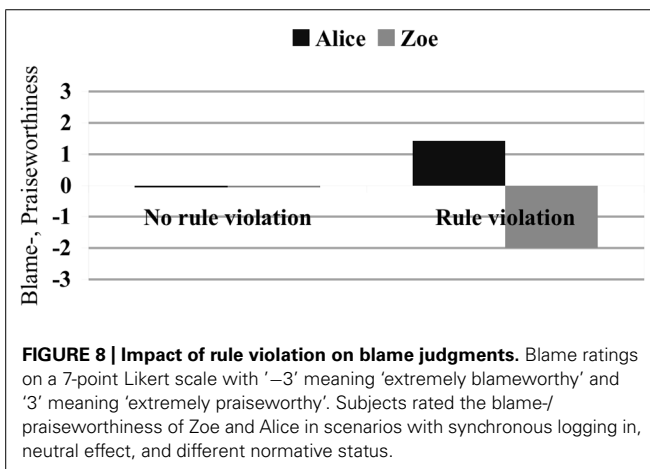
Alice Zoe

Blame-, Praiseworthiness

3
2
1
0
-1
-2
-3

No rule violation

Rule violation

**FIGURE 8 | Impact of rule violation on blame judgments.** Blame ratings on a 7-point Likert scale with '−3' meaning 'extremely blameworthy' and '3' meaning 'extremely praiseworthy'. Subjects rated the blame-/praiseworthiness of Zoe and Alice in scenarios with synchronous logging in, neutral effect, and different normative status.